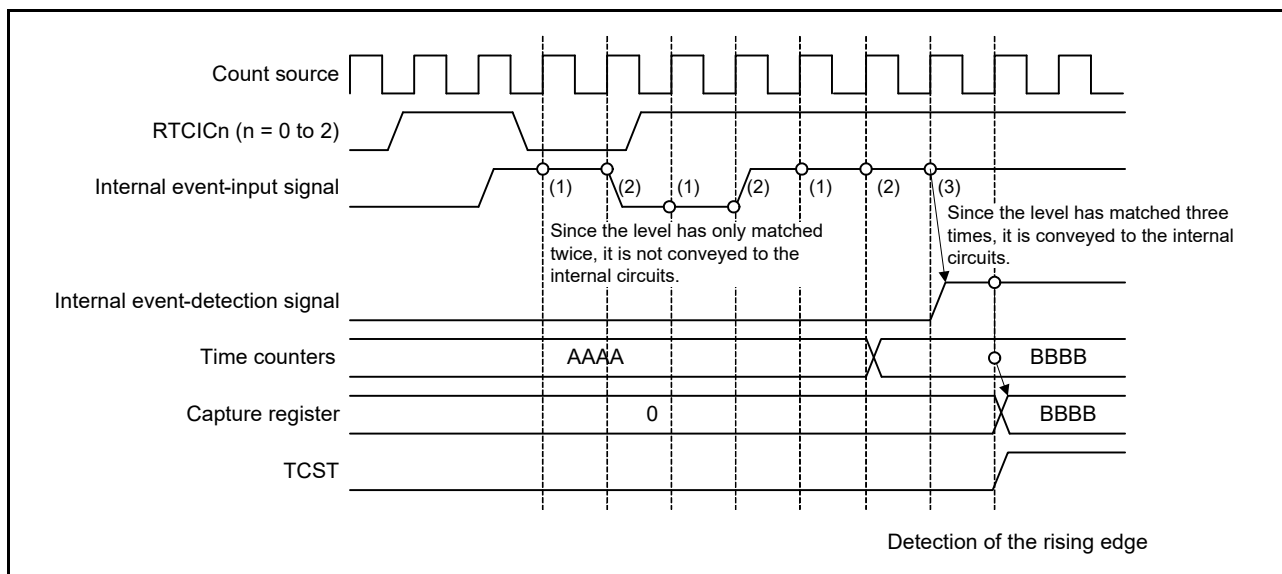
Count source

RTCICn (n = 0 to 2)

Internal event-input signal

(1) (2) (1) (2) (1) (2) (3)

Since the level has only matched twice, it is not conveyed to the internal circuits.

Since the level has matched three times, it is conveyed to the internal circuits.

Internal event-detection signal

Time counters

AAAA

BBBB

Capture register

0

BBBB

TCST

Detection of the rising edge